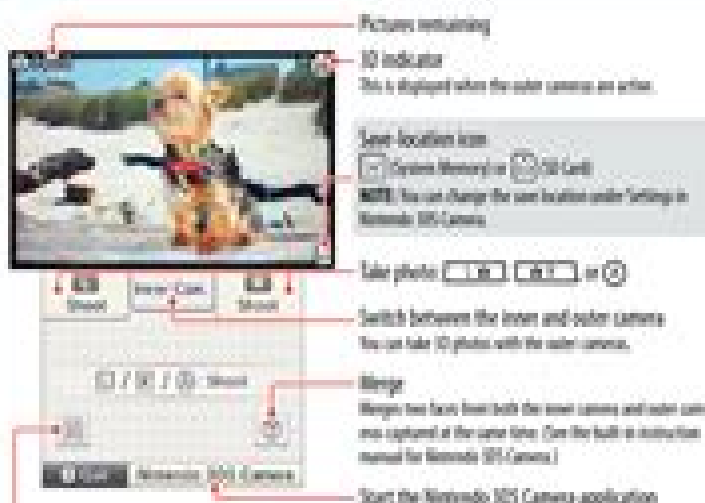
Pictures remaining

3D indicator
This is displayed when the outer cameras are active.

Save location icon
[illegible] (System Memory) or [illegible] (SD Card)
NOTE: You can change the save location under Settings in Nintendo 3DS Camera.

Take photo: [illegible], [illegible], or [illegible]

Switch between the inner and outer camera
You can take 3D photos with the outer cameras.

Merge
Merges two faces from both the inner camera and outer cameras captured at the same time. (See the built-in instruction manual for Nintendo 3DS Camera.)

Start the Nintendo 3DS Camera application

Shoot
Inner
Cam.
Shoot
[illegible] / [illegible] / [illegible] Shoot
Quit
Nintendo 3DS Camera